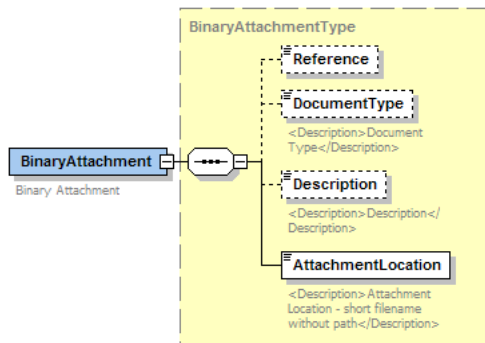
BinaryAttachmentType

BinaryAttachment

Binary Attachment

Reference

DocumentType

<Description>Document Type</Description>

Description

<Description>Description</Description>

AttachmentLocation

<Description>Attachment Location - short filename without path</Description>